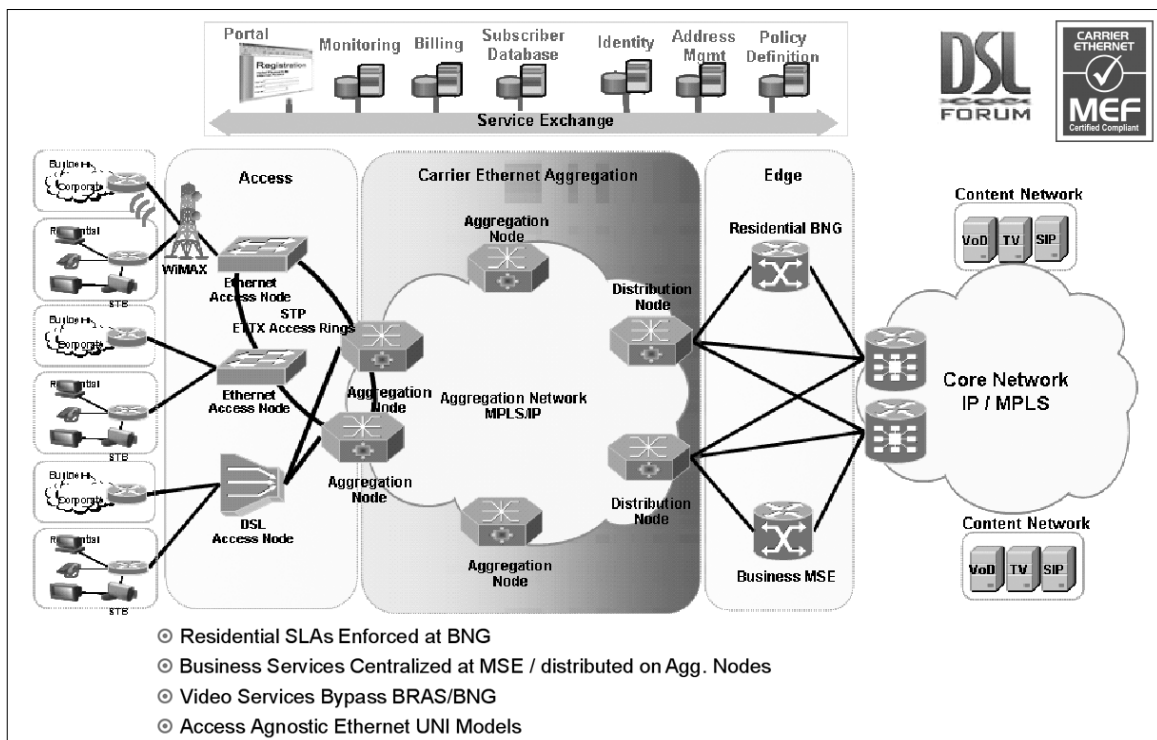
Portal
Registration
Monitoring
Billing
Subscriber Database
Identity
Address Mgmt
Policy Definition
Service Exchange

DSL FORUM

CARRIER ETHERNET
MEF
Certified Compliant

Business
Corporate
Residential
STB
Business
Corporate
Residential
STB
Business
Corporate
Residential
STB

WiMAX

Access
Ethernet Access Node
STP
ETTX Access Rings
Ethernet Access Node
DSL Access Node

Carrier Ethernet Aggregation
Aggregation Node
Aggregation Node
Aggregation Node
Aggregation Node
Aggregation Network MPLS/IP
Distribution Node
Distribution Node

Edge
Residential BNG
Business MSE

Content Network
VoD
TV
SIP
Core Network
IP / MPLS
Content Network
VoD
TV
SIP

⊙ Residential SLAs Enforced at BNG
⊙ Business Services Centralized at MSE / distributed on Agg. Nodes
⊙ Video Services Bypass BRAS/BNG
⊙ Access Agnostic Ethernet UNI Models